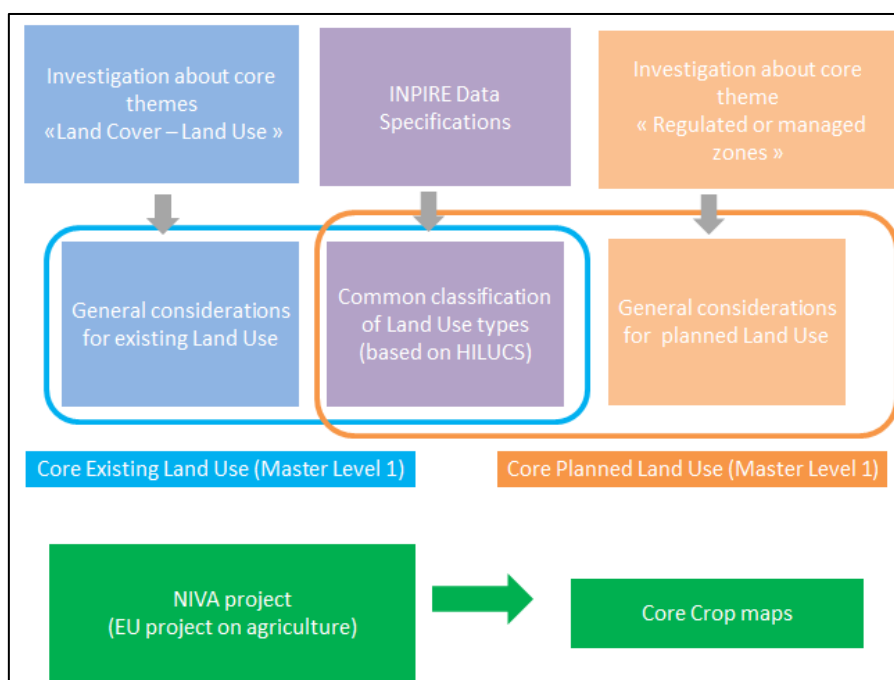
Investigation about core themes «Land Cover – Land Use »

INPIRE Data Specifications

Investigation about core theme « Regulated or managed zones »

General considerations for existing Land Use

Common classification of Land Use types (based on HILUCS)

General considerations for planned Land Use

Core Existing Land Use (Master Level 1)

Core Planned Land Use (Master Level 1)

NIVA project (EU project on agriculture)

Core Crop maps